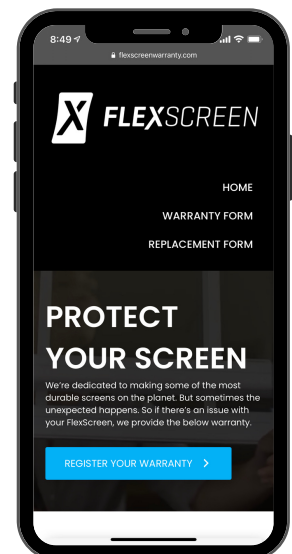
8:49

flexscreenwarranty.com

X FLEXSCREEN

HOME

WARRANTY FORM

REPLACEMENT FORM

PROTECT YOUR SCREEN

We're dedicated to making some of the most durable screens on the planet. But sometimes the unexpected happens. So if there's an issue with your FlexScreen, we provide the below warranty.

REGISTER YOUR WARRANTY >